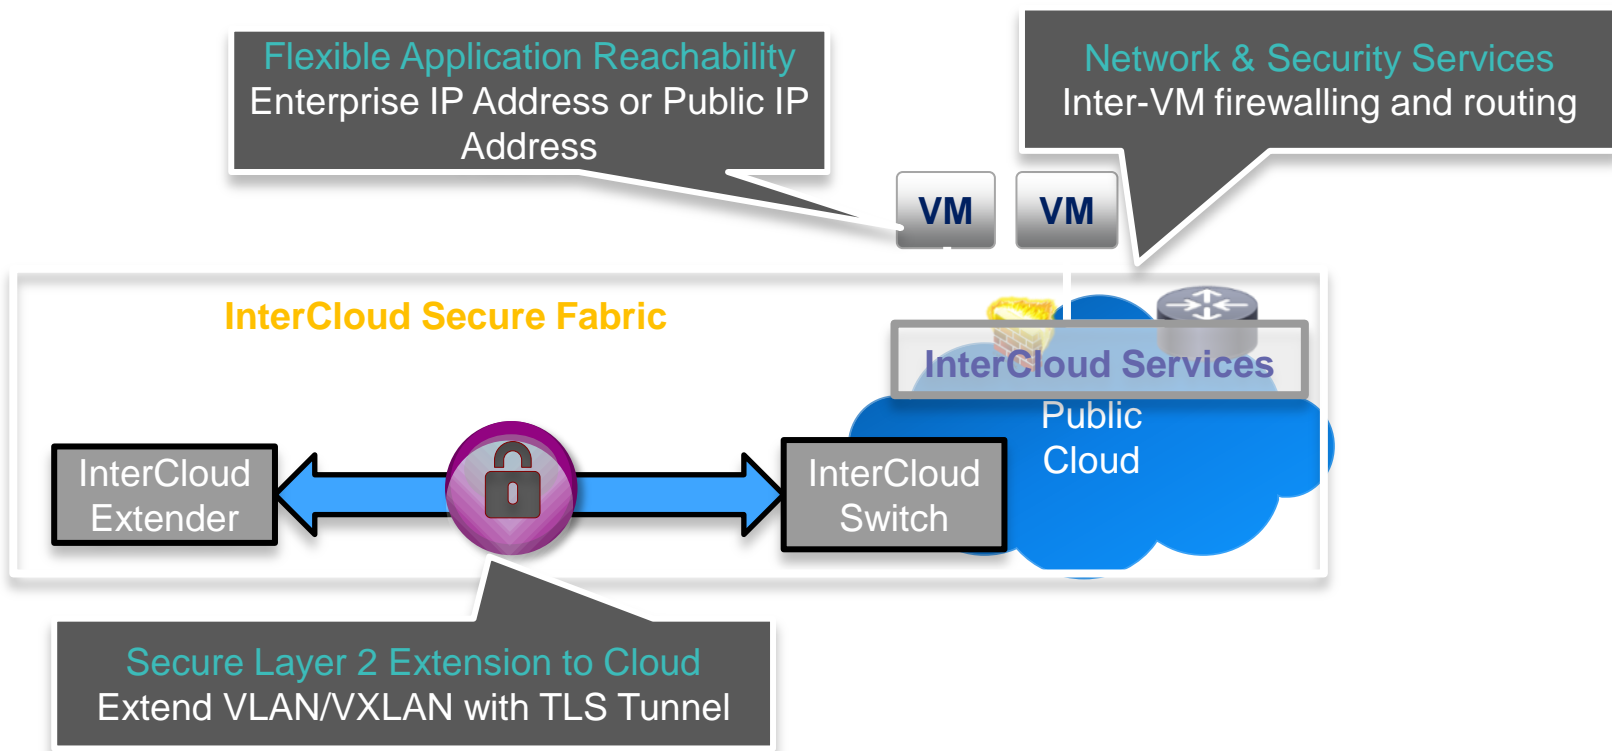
Flexible Application Reachability
Enterprise IP Address or Public IP Address

Network & Security Services
Inter-VM firewalling and routing

VM

VM

InterCloud Secure Fabric

InterCloud Services

Public Cloud

InterCloud Extender

InterCloud Switch

Secure Layer 2 Extension to Cloud
Extend VLAN/VXLAN with TLS Tunnel